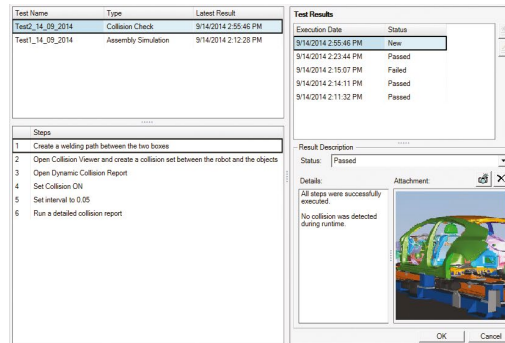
| Test Name | Type | Latest Result |
|---|---|---|
| Test2_14_09_2014 | Collision Check | 9/14/2014 2:55:46 PM |
| Test1_14_09_2014 | Assembly Simulation | 9/14/2014 2:12:28 PM |

| | Steps |
|---|---|
| 1 | Create a welding path between the two boxes |
| 2 | Open Collision Viewer and create a collision set between the robot and the objects |
| 3 | Open Dynamic Collision Report |
| 4 | Set Collision ON |
| 5 | Set interval to 0.05 |
| 6 | Run a detailed collision report |

Test Results

| Execution Date | Status |
|---|---|
| 9/14/2014 2:55:46 PM | New |
| 9/14/2014 2:23:44 PM | Passed |
| 9/14/2014 2:15:07 PM | Failed |
| 9/14/2014 2:14:11 PM | Passed |
| 9/14/2014 2:11:32 PM | Passed |

Result Description

Status: Passed

Details:

All steps were successfully executed.

No collision was detected during runtime.

Attachment:

OK

Cancel